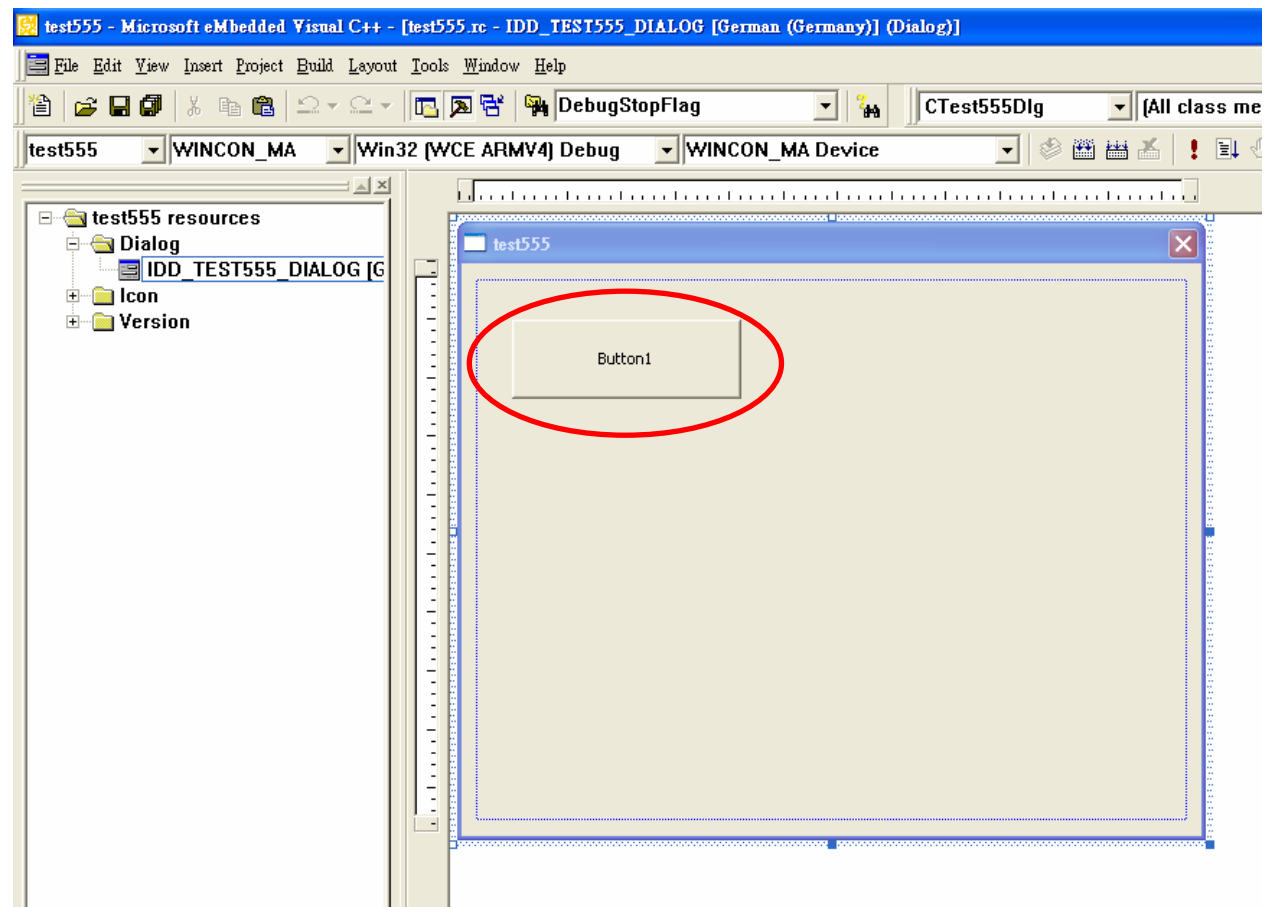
test555 - Microsoft eMbedded Visual C++ - [test555.rc - IDD_TEST555_DIALOG [German (Germany)] (Dialog)]

File Edit View Insert Project Build Layout Tools Window Help

DebugStopFlag

CTest555Dlg

[All class me

test555

WINCON_MA

Win32 (WCE ARMV4) Debug

WINCON_MA Device

test555 resources

Dialog

IDD_TEST555_DIALOG [G

Icon

Version

test555

Button1